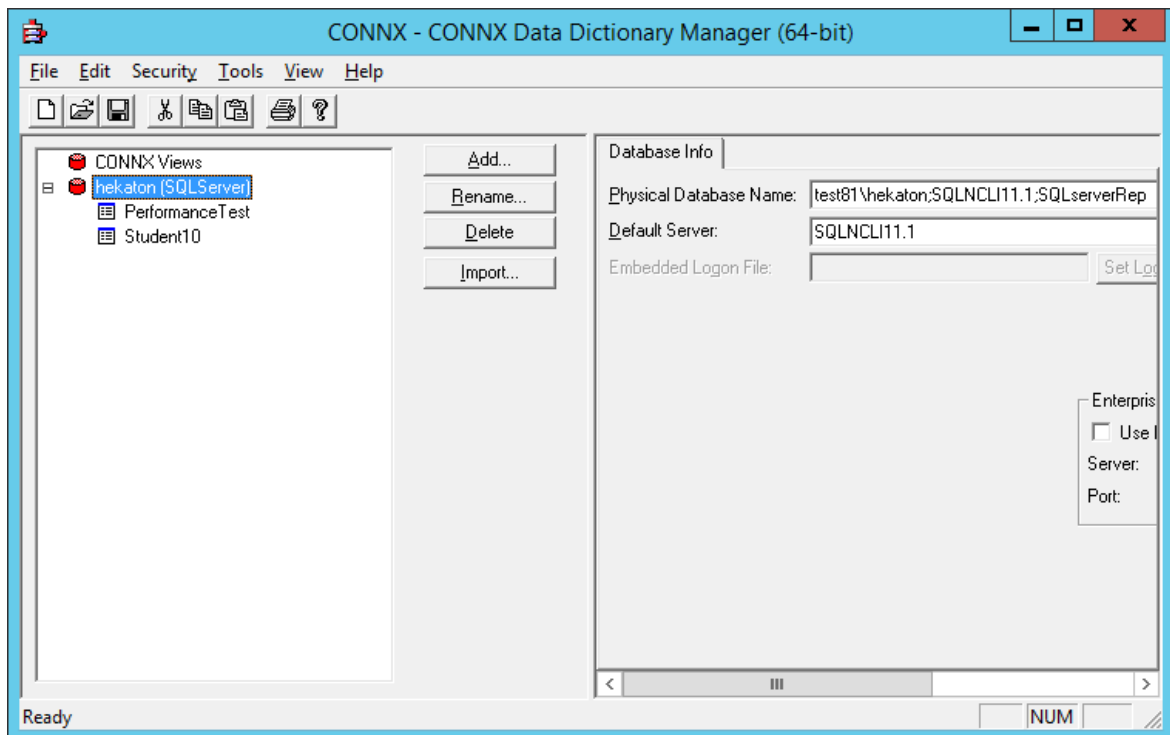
CONNX - CONNX Data Dictionary Manager (64-bit)

File Edit Security Tools View Help

CONNX Views
hekaton (SQLServer)
PerformanceTest
Student10

Add...
Rename...
Delete
Import...

Database Info

Physical Database Name: test81\hekaton;SQLNCLI11.1;SQLserverRep
Default Server: SQLNCLI11.1
Embedded Logon File:
Set Log

Enterpris
Use I
Server:
Port:

Ready
NUM